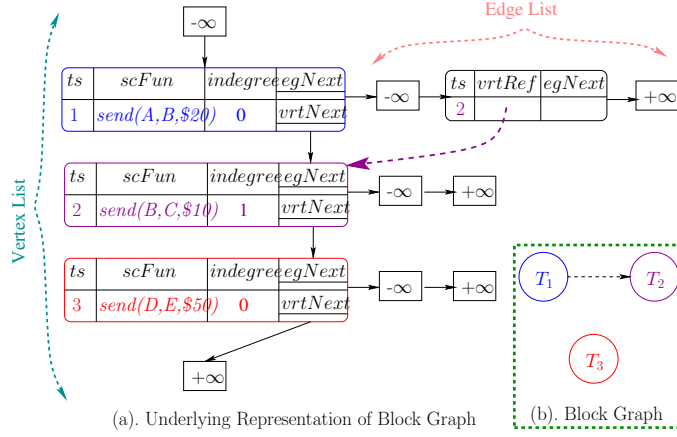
Edge List

Vertex List

-∞

| ts | scFun | indegree | egNext |
|---|---|---|---|
| 1 | send(A,B,\$20) | 0 | vrtNext |

-∞

| ts | vrtRef | egNext |
|---|---|---|
| 2 | | |

+∞

| ts | scFun | indegree | egNext |
|---|---|---|---|
| 2 | send(B,C,\$10) | 1 | vrtNext |

-∞ +∞

| ts | scFun | indegree | egNext |
|---|---|---|---|
| 3 | send(D,E,\$50) | 0 | vrtNext |

-∞ +∞

+∞

$T_1$ $T_2$

$T_3$

(a). Underlying Representation of Block Graph

(b). Block Graph